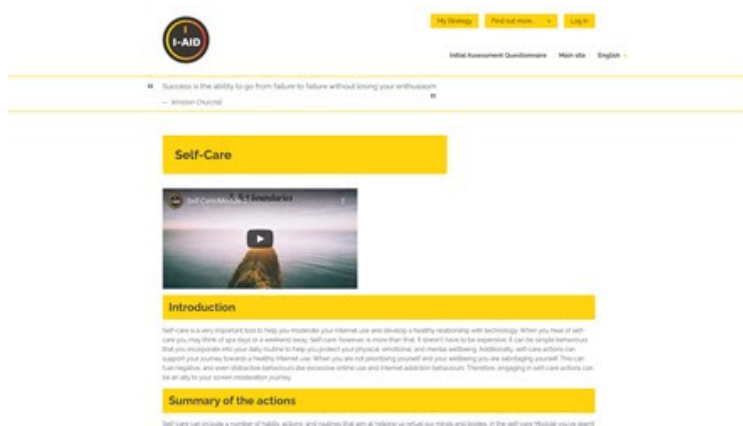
I-AID

My Strategy | Find out more... | Log in

Initial Assessment Questionnaire | Main site | English

" Success is the ability to go from failure to failure without losing your enthusiasm "
— Winston Churchill

Self-Care

Self Care Module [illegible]

Introduction

Self-care is a very important tool to help you moderate your internet use and develop a healthy relationship with technology. When you hear of self-care you may think of spa days or a weekend away. Self-care, however, is more than that. It doesn't have to be expensive. It can be simple behaviours that you incorporate into your daily routine to help you protect your physical, emotional, and mental wellbeing. Additionally, self-care actions can support your journey towards a healthy internet use. When you are not prioritising yourself and your wellbeing you are sabotaging yourself. This can fuel negative, and even obstructive behaviours like excessive online use and internet addiction behaviours. Therefore, engaging in self care actions can be an ally to your screen moderation journey.

Summary of the actions

Self care can include a number of habits, actions, and routines that aim at helping us refuel our minds and bodies. In the self care Module you've spent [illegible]